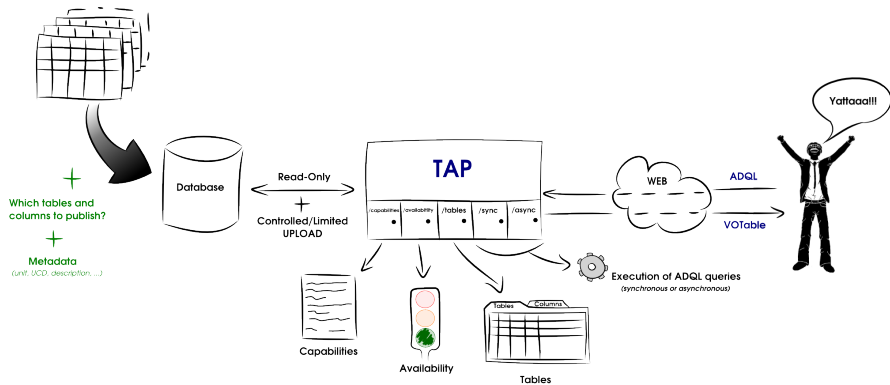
Yattaaa!!!

+
Which tables and columns to publish?
+
Metadata
(unit, UCD, description, ...)

Database

Read-Only
+
Controlled/Limited UPLOAD

TAP
/capabilities
/availability
/tables
/sync
/async

WEB

ADQL

VOTable

Execution of ADQL queries
(synchronous or asynchronous)

Capabilities

Availability

Tables
Columns
Tables